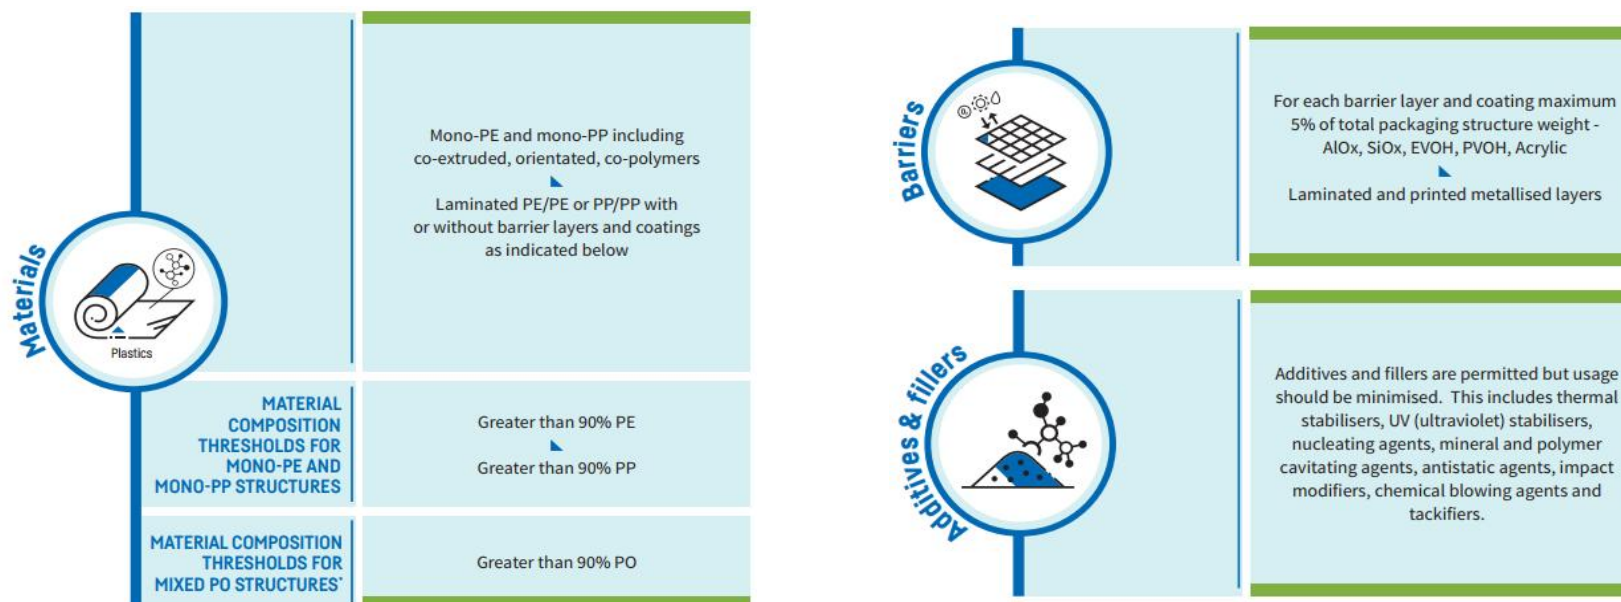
Materials

Plastics

Mono-PE and mono-PP including co-extruded, orientated, co-polymers

Laminated PE/PE or PP/PP with or without barrier layers and coatings as indicated below

MATERIAL COMPOSITION THRESHOLDS FOR MONO-PE AND MONO-PP STRUCTURES

Greater than 90% PE

Greater than 90% PP

MATERIAL COMPOSITION THRESHOLDS FOR MIXED PO STRUCTURES*

Greater than 90% PO

Barriers

For each barrier layer and coating maximum 5% of total packaging structure weight - AlOx, SiOx, EVOH, PVOH, Acrylic

Laminated and printed metallised layers

Additives & fillers

Additives and fillers are permitted but usage should be minimised. This includes thermal stabilisers, UV (ultraviolet) stabilisers, nucleating agents, mineral and polymer cavitating agents, antistatic agents, impact modifiers, chemical blowing agents and tackifiers.